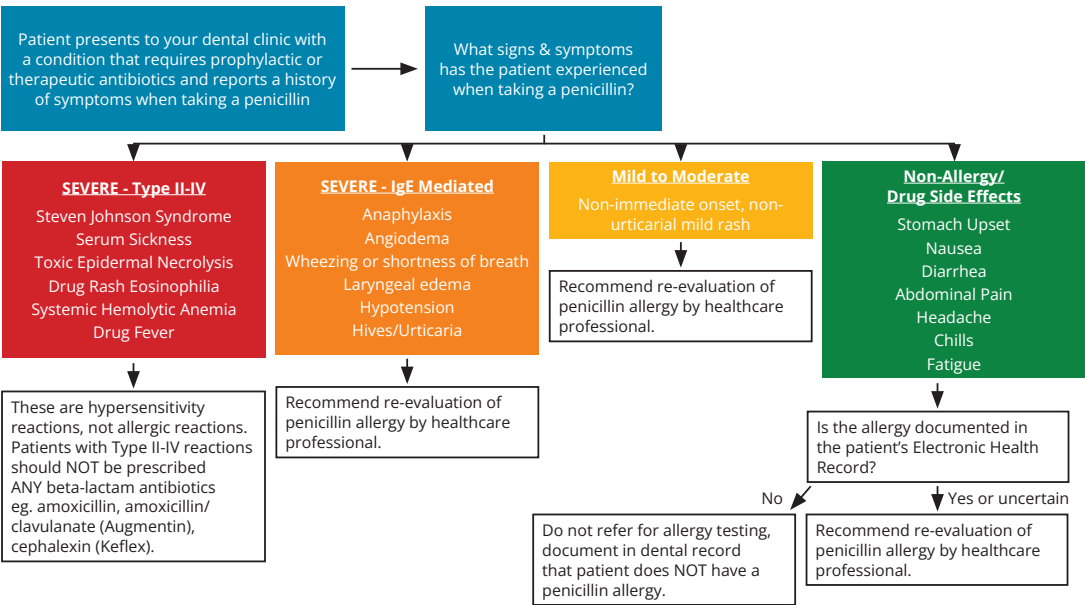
Patient presents to your dental clinic with a condition that requires prophylactic or therapeutic antibiotics and reports a history of symptoms when taking a penicillin

What signs & symptoms has the patient experienced when taking a penicillin?

SEVERE - Type II-IV
Steven Johnson Syndrome
Serum Sickness
Toxic Epidermal Necrolysis
Drug Rash Eosinophilia
Systemic Hemolytic Anemia
Drug Fever

These are hypersensitivity reactions, not allergic reactions. Patients with Type II-IV reactions should NOT be prescribed ANY beta-lactam antibiotics eg. amoxicillin, amoxicillin/clavulanate (Augmentin), cephalexin (Keflex).

SEVERE - IgE Mediated
Anaphylaxis
Angiodema
Wheezing or shortness of breath
Laryngeal edema
Hypotension
Hives/Urticaria

Recommend re-evaluation of penicillin allergy by healthcare professional.

Mild to Moderate
Non-immediate onset, non-urticarial mild rash

Recommend re-evaluation of penicillin allergy by healthcare professional.

Non-Allergy/ Drug Side Effects
Stomach Upset
Nausea
Diarrhea
Abdominal Pain
Headache
Chills
Fatigue

Is the allergy documented in the patient's Electronic Health Record?

No

Yes or uncertain

Do not refer for allergy testing, document in dental record that patient does NOT have a penicillin allergy.

Recommend re-evaluation of penicillin allergy by healthcare professional.